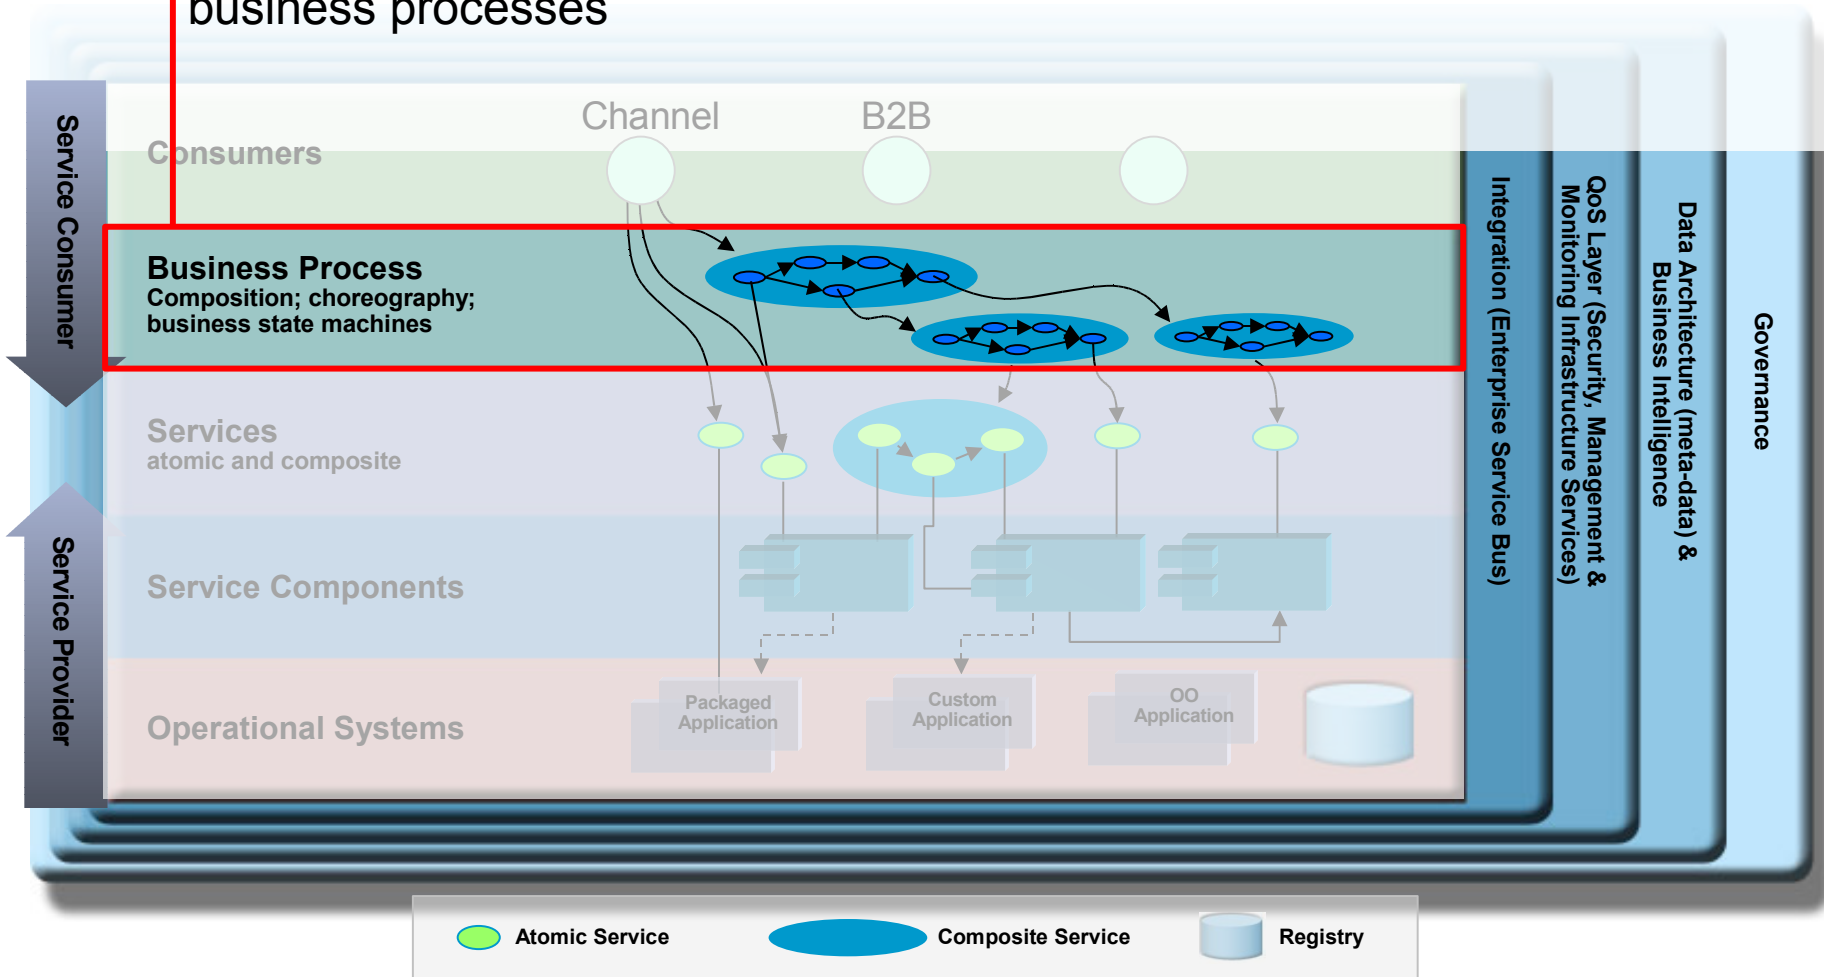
business processes

Service Consumer

Service Provider

Channel

B2B

Consumers

Business Process
Composition; choreography; business state machines

Services
atomic and composite

Service Components

Operational Systems

Packaged Application

Custom Application

OO Application

Integration (Enterprise Service Bus)

QoS Layer (Security, Management & Monitoring Infrastructure Services)

Data Architecture (meta-data) & Business Intelligence

Governance

Atomic Service

Composite Service

Registry